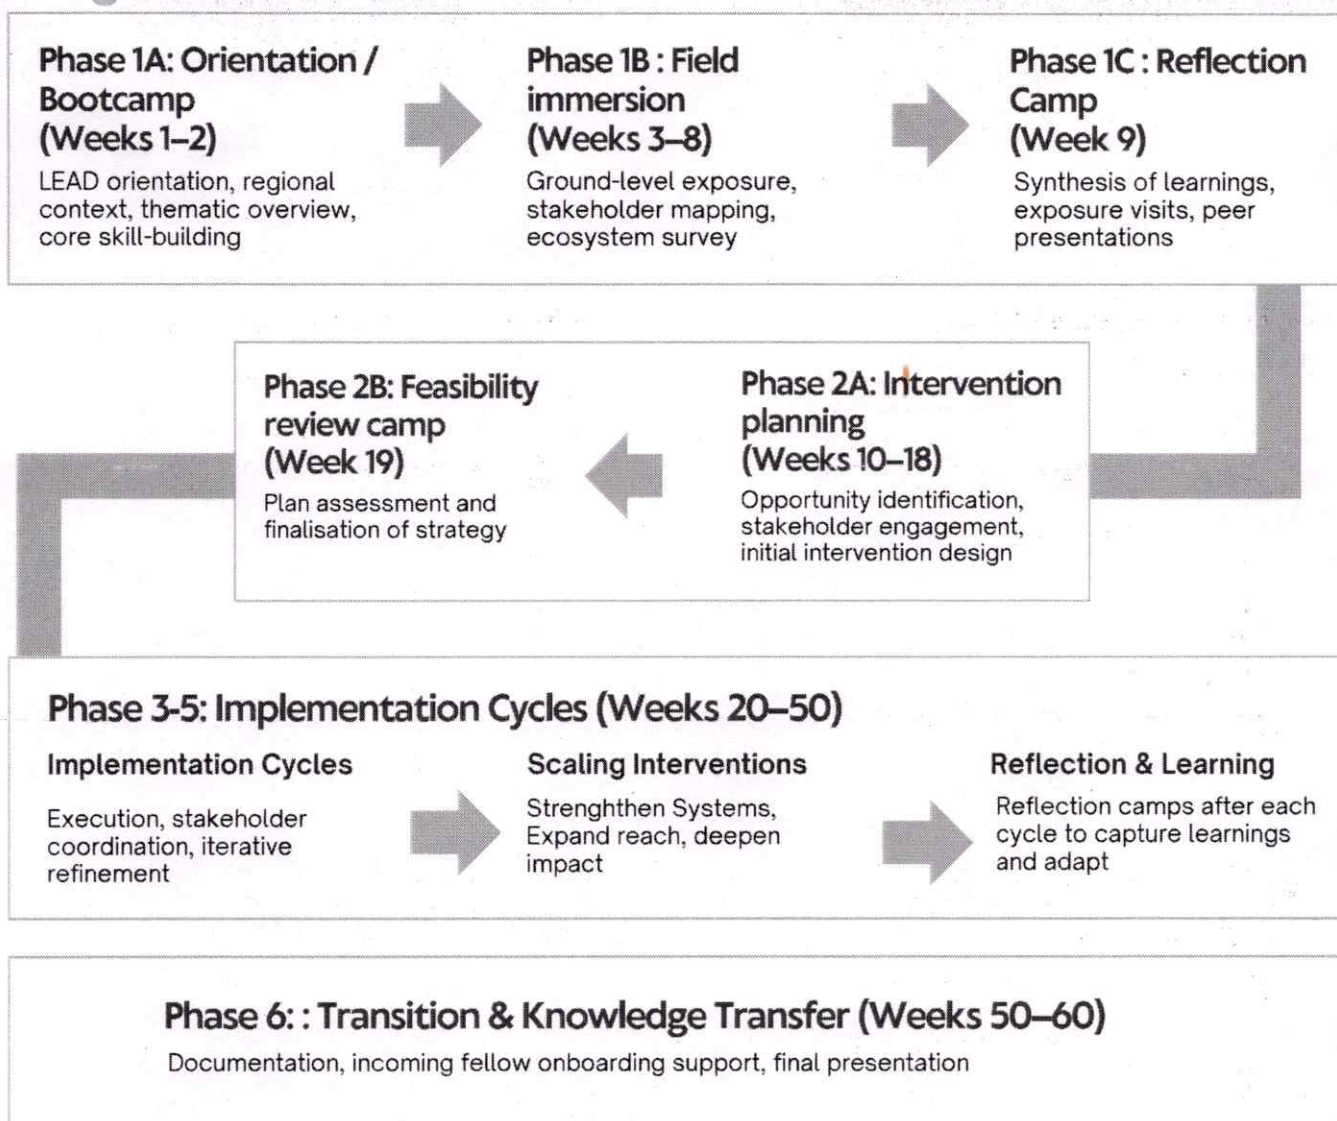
Phase 1A: Orientation / Bootcamp (Weeks 1–2)

LEAD orientation, regional context, thematic overview, core skill-building

Phase 1B : Field immersion (Weeks 3–8)

Ground-level exposure, stakeholder mapping, ecosystem survey

Phase 1C : Reflection Camp (Week 9)

Synthesis of learnings, exposure visits, peer presentations

Phase 2A: Intervention planning (Weeks 10–18)

Opportunity identification, stakeholder engagement, initial intervention design

Phase 2B: Feasibility review camp (Week 19)

Plan assessment and finalisation of strategy

Phase 3-5: Implementation Cycles (Weeks 20–50)

Implementation Cycles

Execution, stakeholder coordination, iterative refinement

Scaling Interventions

Strenghthen Systems, Expand reach, deepen impact

Reflection & Learning

Reflection camps after each cycle to capture learnings and adapt

Phase 6: : Transition & Knowledge Transfer (Weeks 50–60)

Documentation, incoming fellow onboarding support, final presentation